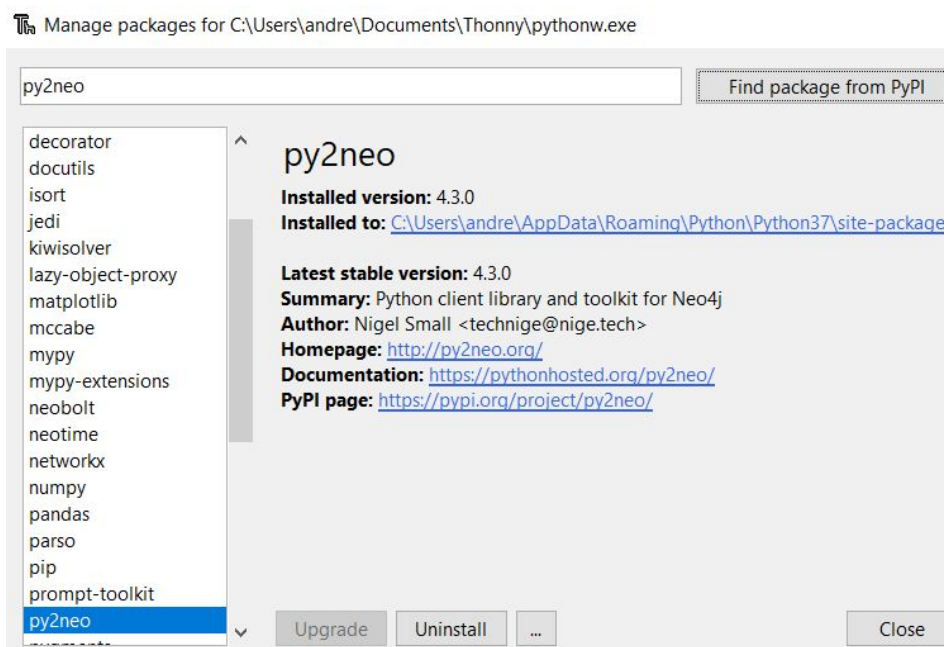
Manage packages for C:\Users\andre\Documents\Thonny\pythonw.exe

py2neo

Find package from PyPI

decorator
docutils
isort
jedi
kiwisolver
lazy-object-proxy
matplotlib
mccabe
mypy
mypy-extensions
neobolt
neotime
networkx
numpy
pandas
parso
pip
prompt-toolkit
py2neo
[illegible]

py2neo

**Installed version:** 4.3.0
**Installed to:** C:\Users\andre\AppData\Roaming\Python\Python37\site-package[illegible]

**Latest stable version:** 4.3.0
**Summary:** Python client library and toolkit for Neo4j
**Author:** Nigel Small <technige@nige.tech>
**Homepage:** http://py2neo.org/
**Documentation:** https://pythonhosted.org/py2neo/
**PyPI page:** https://pypi.org/project/py2neo/

Upgrade
Uninstall
...
Close